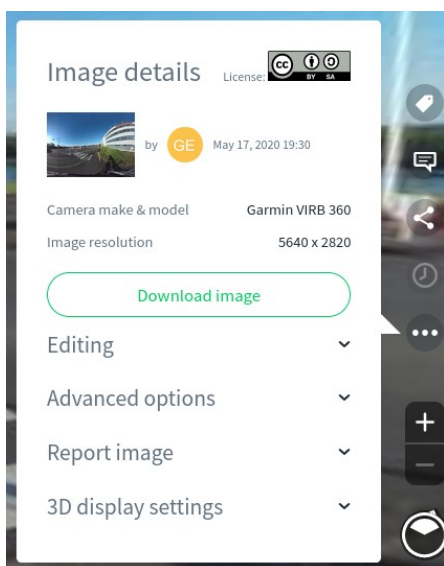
Image details License: cc BY SA

by GE May 17, 2020 19:30

Camera make & model Garmin VIRB 360

Image resolution 5640 x 2820

Download image

Editing

Advanced options

Report image

3D display settings